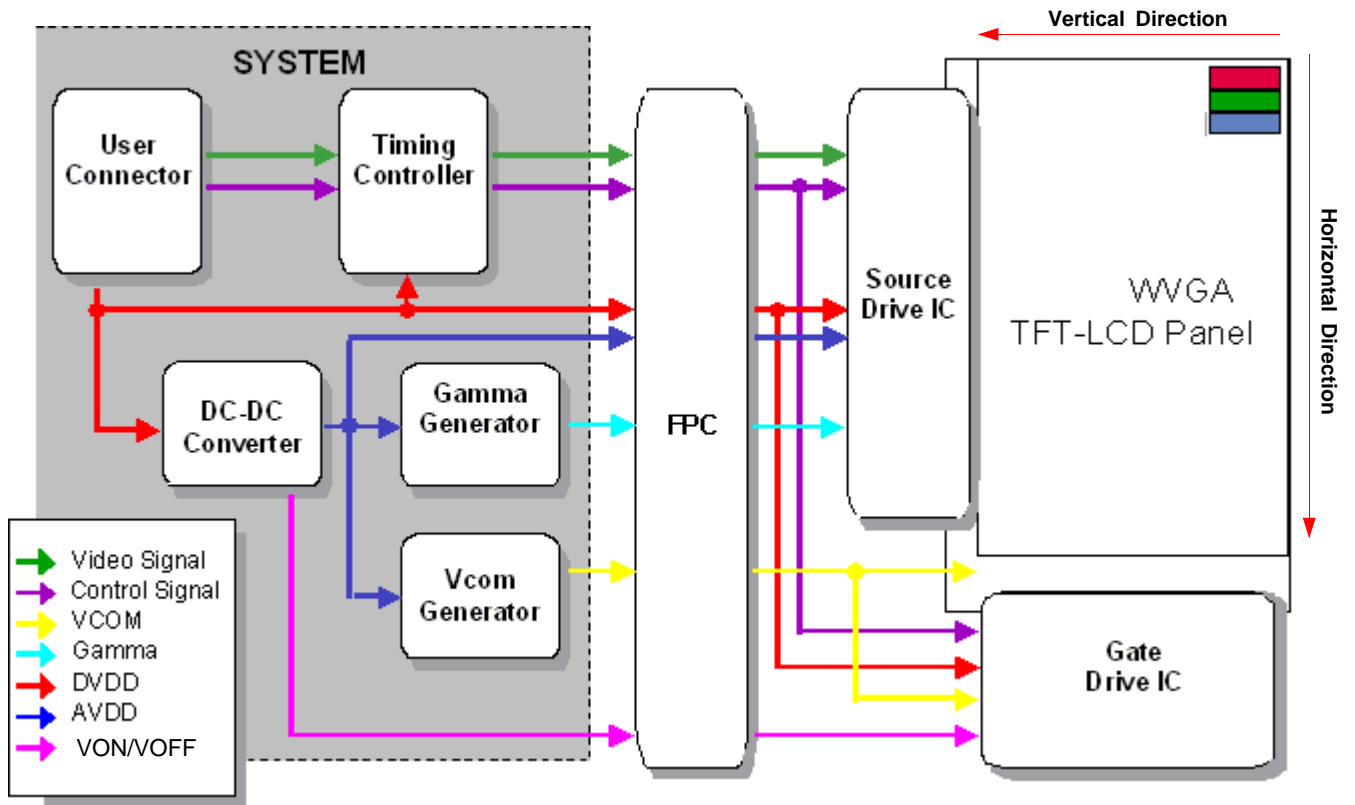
Vertical Direction

SYSTEM

User Connector

Timing Controller

DC-DC Converter

Gamma Generator

Vcom Generator

FPC

Source Drive IC

WVGA TFT-LCD Panel

Horizontal Direction

Gate Drive IC

Video Signal
Control Signal
VCOM
Gamma
DVDD
AVDD
VON/VOFF